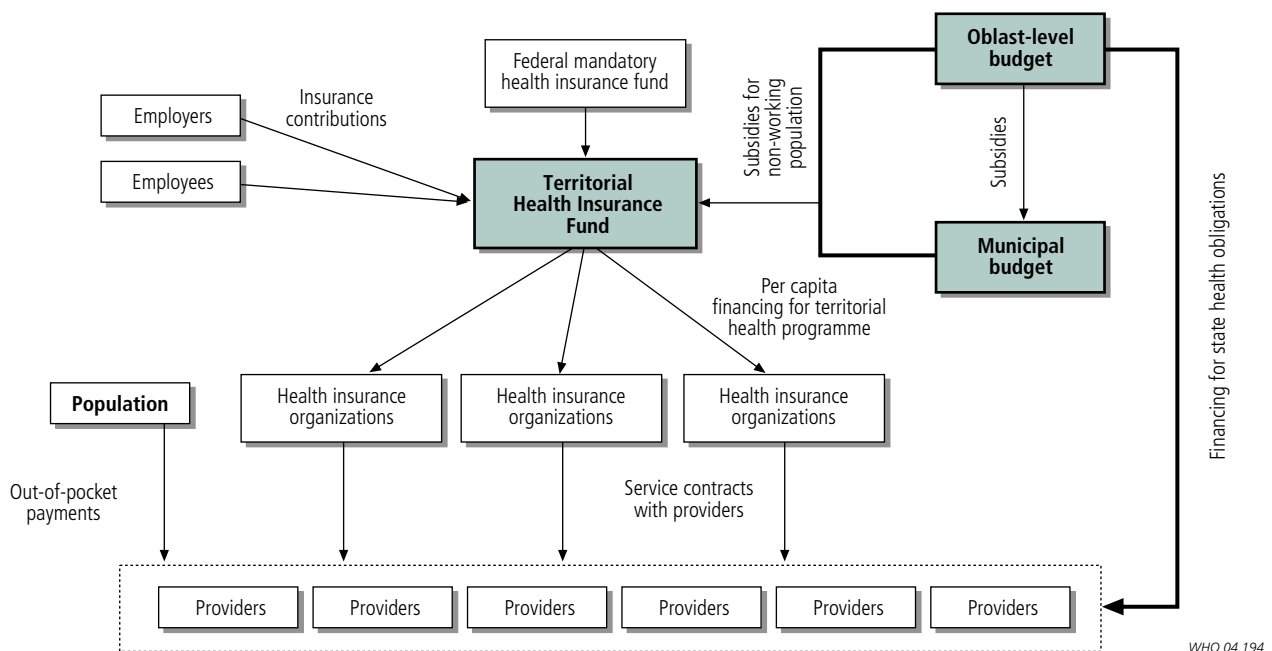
Federal mandatory health insurance fund

Oblast-level budget

Employers

Insurance contributions

Employees

Subsidies for non-working population

Subsidies

Territorial Health Insurance Fund

Municipal budget

Financing for state health obligations

Per capita financing for territorial health programme

Population

Health insurance organizations

Health insurance organizations

Health insurance organizations

Out-of-pocket payments

Service contracts with providers

Providers

Providers

Providers

Providers

Providers

Providers

WHO 04 194